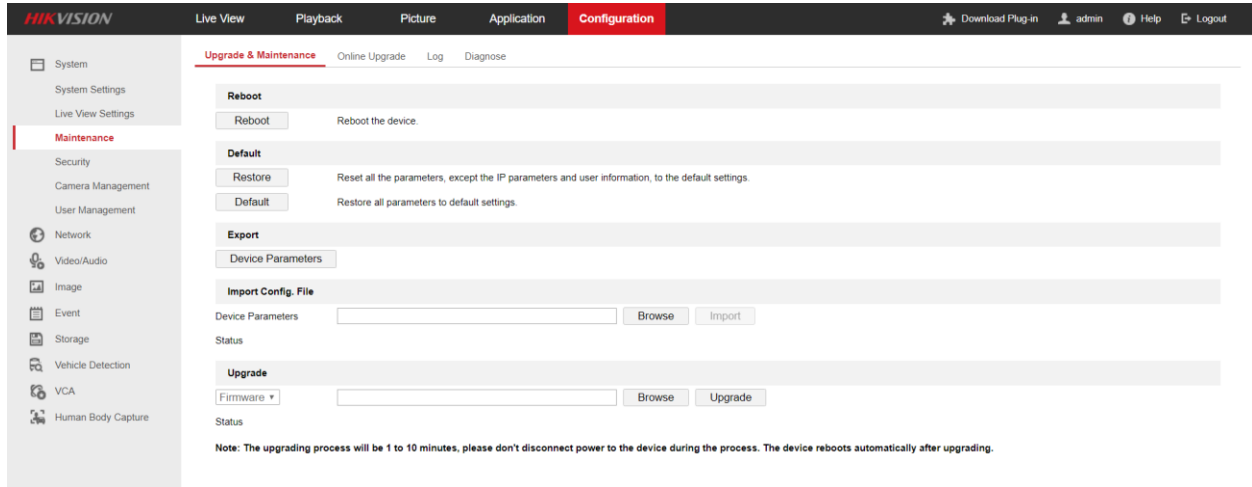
HIKVISION

Live View
Playback
Picture
Application
Configuration

Download Plug-in
admin
Help
Logout

System
System Settings
Live View Settings
Maintenance
Security
Camera Management
User Management
Network
Video/Audio
Image
Event
Storage
Vehicle Detection
VCA
Human Body Capture

Upgrade & Maintenance
Online Upgrade
Log
Diagnose

Reboot
Reboot
Reboot the device.

Default
Restore
Reset all the parameters, except the IP parameters and user information, to the default settings.
Default
Restore all parameters to default settings.

Export
Device Parameters

Import Config. File
Device Parameters
Browse
Import
Status

Upgrade
Firmware
Browse
Upgrade
Status

Note: The upgrading process will be 1 to 10 minutes, please don't disconnect power to the device during the process. The device reboots automatically after upgrading.